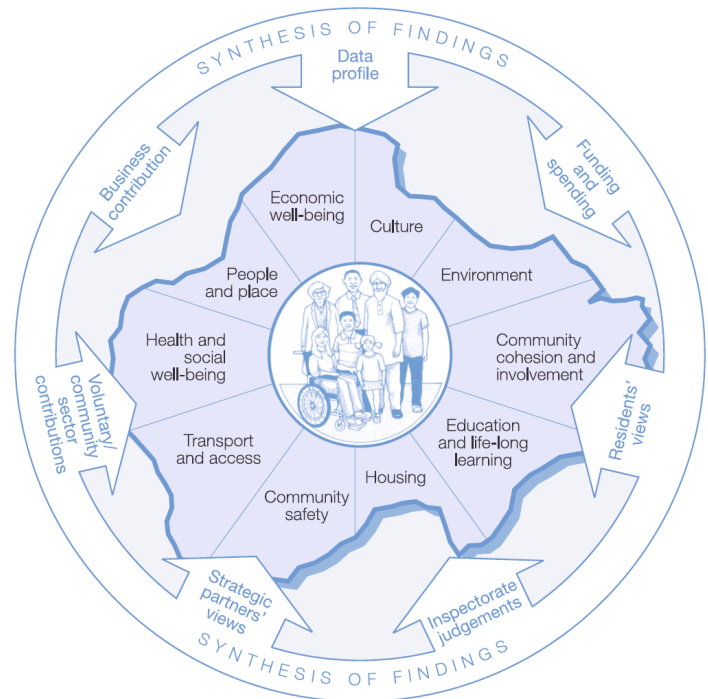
SYNTHESIS OF FINDINGS

Data profile

Funding and spending

Residents' views

Inspectorate judgements

Strategic partners' views

Voluntary/ community sector contributions

Business contribution

Economic well-being

Culture

Environment

Community cohesion and involvement

Education and life-long learning

Housing

Community safety

Transport and access

Health and social well-being

People and place

SYNTHESIS OF FINDINGS